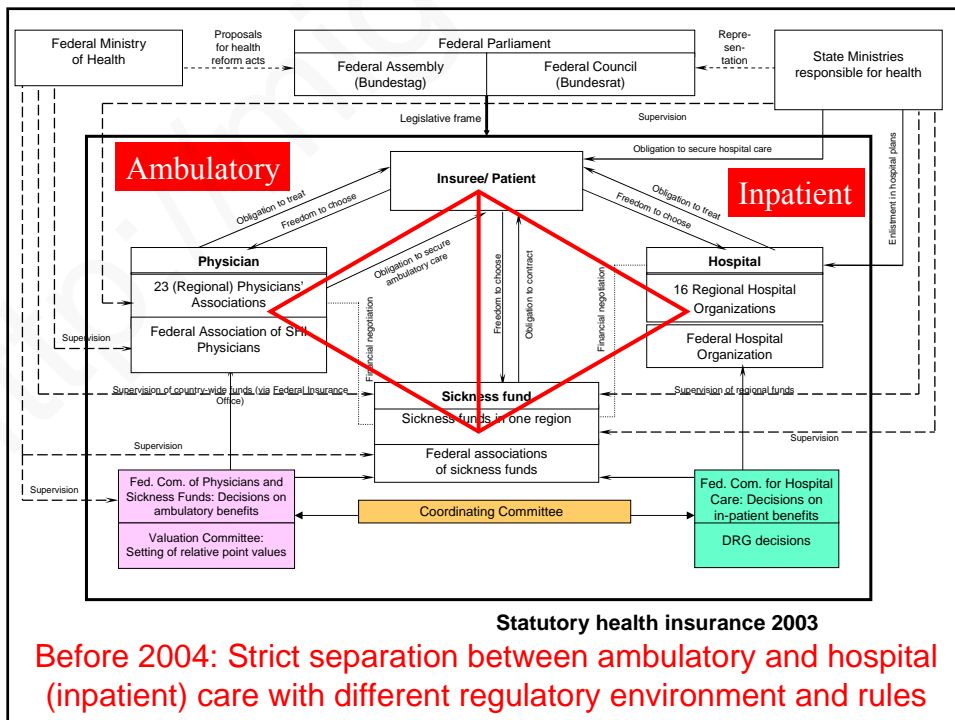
Federal Ministry of Health

Proposals for health reform acts

Federal Parliament

Federal Assembly (Bundestag)

Federal Council (Bundesrat)

Repre-sen-tation

State Ministries responsible for health

Legislative frame

Supervision

Obligation to secure hospital care

Ambulatory

Insuree/ Patient

Inpatient

Obligation to treat

Freedom to choose

Obligation to treat

Freedom to choose

Enlistment in hospital plans

Physician

23 (Regional) Physicians' Associations

Federal Association of SHI Physicians

Obligation to secure ambulatory care

Freedom to choose

Obligation to contract

Financial negotiation

Financial negotiation

Hospital

16 Regional Hospital Organizations

Federal Hospital Organization

Supervision

Supervision of country-wide funds (via Federal Insurance Office)

Sickness fund

Sickness funds in one region

Federal associations of sickness funds

Supervision of regional funds

Supervision

Supervision

Supervision

Fed. Com. of Physicians and Sickness Funds: Decisions on ambulatory benefits

Valuation Committee: Setting of relative point values

Coordinating Committee

Fed. Com. for Hospital Care: Decisions on in-patient benefits

DRG decisions

Statutory health insurance 2003

Before 2004: Strict separation between ambulatory and hospital (inpatient) care with different regulatory environment and rules